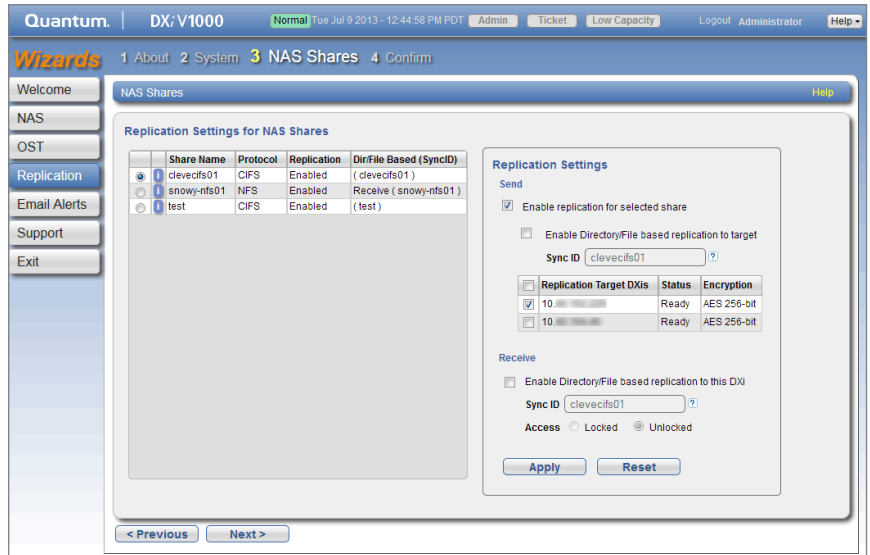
Quantum. | DXi V1000 Normal Tue Jul 9 2013 - 12:44:58 PM PDT Admin Ticket Low Capacity Logout Administrator Help

Wizards 1 About 2 System 3 NAS Shares 4 Confirm

Welcome
NAS
OST
Replication
Email Alerts
Support
Exit

NAS Shares Help

Replication Settings for NAS Shares

| | | Share Name | Protocol | Replication | Dir/File Based (SyncID) |
|---|---|---|---|---|---|
| ◉ | i | clevecifs01 | CIFS | Enabled | ( clevecifs01 ) |
| ○ | i | snowy-nfs01 | NFS | Enabled | Receive ( snowy-nfs01 ) |
| ○ | i | test | CIFS | Enabled | ( test ) |

Replication Settings
Send
☑ Enable replication for selected share
☐ Enable Directory/File based replication to target
Sync ID clevecifs01 ?

| ☐ | Replication Target DXis | Status | Encryption |
|---|---|---|---|
| ☑ | 10.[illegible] | Ready | AES 256-bit |
| ☐ | 10.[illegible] | Ready | AES 256-bit |

Receive
☐ Enable Directory/File based replication to this DXi
Sync ID clevecifs01 ?
Access ○ Locked ◉ Unlocked

Apply Reset

< Previous Next >